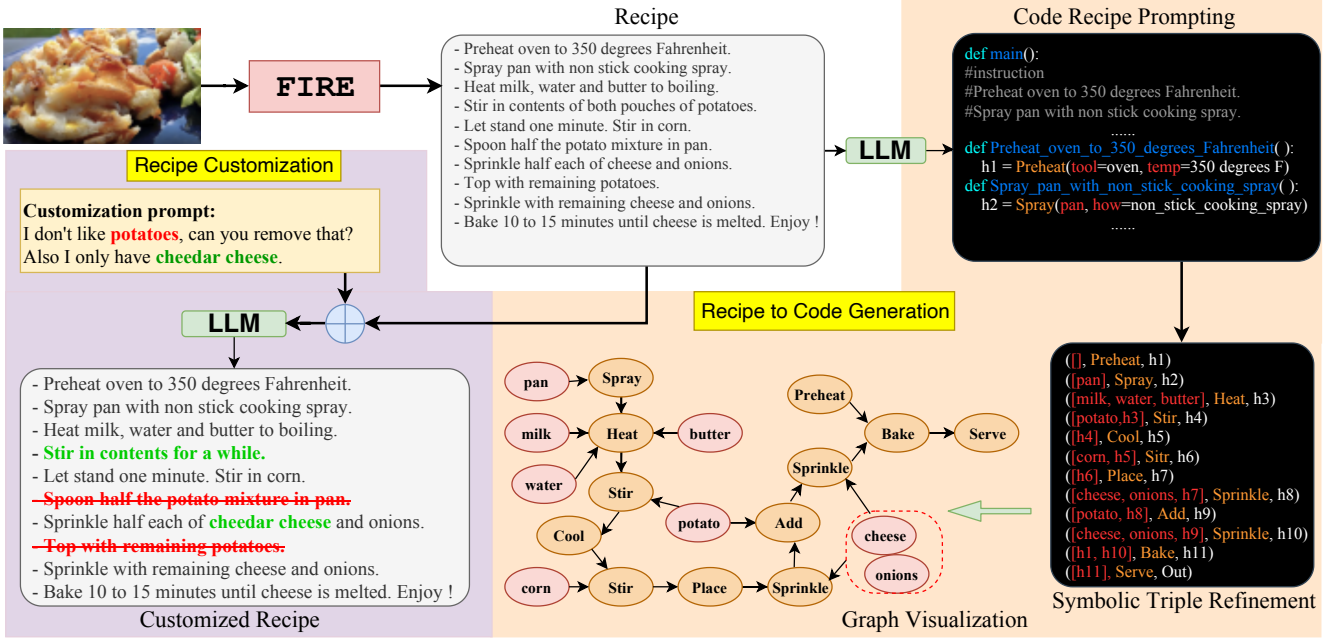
FIRE

Recipe

- Preheat oven to 350 degrees Fahrenheit.
- Spray pan with non stick cooking spray.
- Heat milk, water and butter to boiling.
- Stir in contents of both pouches of potatoes.
- Let stand one minute. Stir in corn.
- Spoon half the potato mixture in pan.
- Sprinkle half each of cheese and onions.
- Top with remaining potatoes.
- Sprinkle with remaining cheese and onions.
- Bake 10 to 15 minutes until cheese is melted. Enjoy !

Code Recipe Prompting

def main():
#instruction
#Preheat oven to 350 degrees Fahrenheit.
#Spray pan with non stick cooking spray.
......
def Preheat_oven_to_350_degrees_Fahrenheit( ):
h1 = Preheat(tool=oven, temp=350 degrees F)
def Spray_pan_with_non_stick_cooking_spray( ):
h2 = Spray(pan, how=non_stick_cooking_spray)
......

LLM

Recipe Customization

Customization prompt:
I don't like potatoes, can you remove that?
Also I only have cheedar cheese.

LLM

Recipe to Code Generation

- Preheat oven to 350 degrees Fahrenheit.
- Spray pan with non stick cooking spray.
- Heat milk, water and butter to boiling.
- Stir in contents for a while.
- Let stand one minute. Stir in corn.
- Spoon half the potato mixture in pan.
- Sprinkle half each of cheedar cheese and onions.
- Top with remaining potatoes.
- Sprinkle with remaining cheese and onions.
- Bake 10 to 15 minutes until cheese is melted. Enjoy !

Customized Recipe

pan, Spray, milk, Heat, butter, water, Stir, Cool, potato, Add, corn, Stir, Place, Sprinkle, cheese, onions, Preheat, Bake, Serve, Sprinkle

Graph Visualization

([], Preheat, h1)
([pan], Spray, h2)
([milk, water, butter], Heat, h3)
([potato,h3], Stir, h4)
([h4], Cool, h5)
([corn, h5], Sitr, h6)
([h6], Place, h7)
([cheese, onions, h7], Sprinkle, h8)
([potato, h8], Add, h9)
([cheese, onions, h9], Sprinkle, h10)
([h1, h10], Bake, h11)
([h11], Serve, Out)

Symbolic Triple Refinement